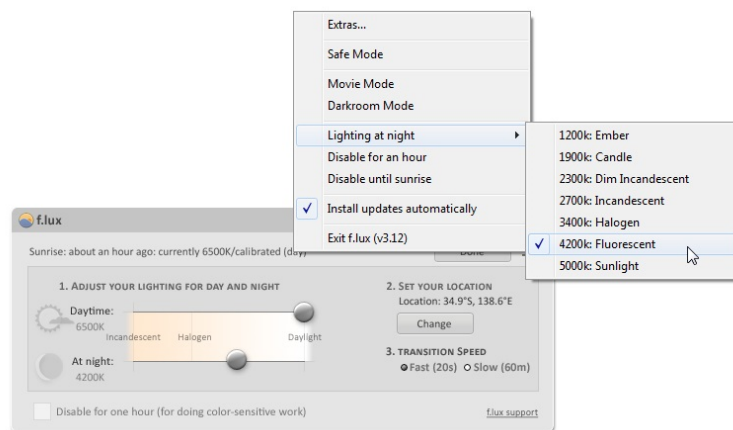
Extras...

Safe Mode

Movie Mode
Darkroom Mode

Lighting at night
Disable for an hour
Disable until sunrise

✓ Install updates automatically

Exit f.lux (v3.12)

1200k: Ember
1900k: Candle
2300k: Dim Incandescent
2700k: Incandescent
3400k: Halogen
✓ 4200k: Fluorescent
5000k: Sunlight

f.lux

Sunrise: about an hour ago: currently 6500K/calibrated (day)

Done

1. ADJUST YOUR LIGHTING FOR DAY AND NIGHT

Daytime:
6500K

Incandescent Halogen Daylight

At night:
4200K

2. SET YOUR LOCATION
Location: 34.9°S, 138.6°E
Change

3. TRANSITION SPEED
Fast (20s) Slow (60m)

Disable for one hour (for doing color-sensitive work)

f.lux support